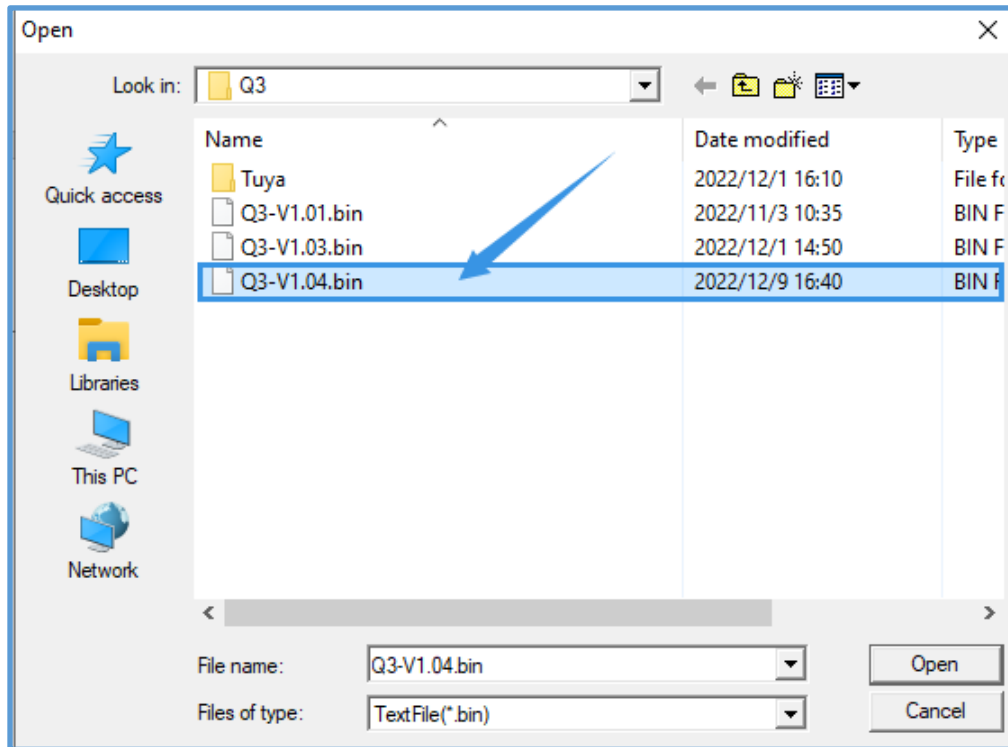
Open

Look in: Q3

Quick access
Desktop
Libraries
This PC
Network

| Name | Date modified | Type |
|---|---|---|
| Tuya | 2022/12/1 16:10 | File fo |
| Q3-V1.01.bin | 2022/11/3 10:35 | BIN F |
| Q3-V1.03.bin | 2022/12/1 14:50 | BIN F |
| Q3-V1.04.bin | 2022/12/9 16:40 | BIN F |

File name: Q3-V1.04.bin
Files of type: TextFile(*.bin)

Open
Cancel